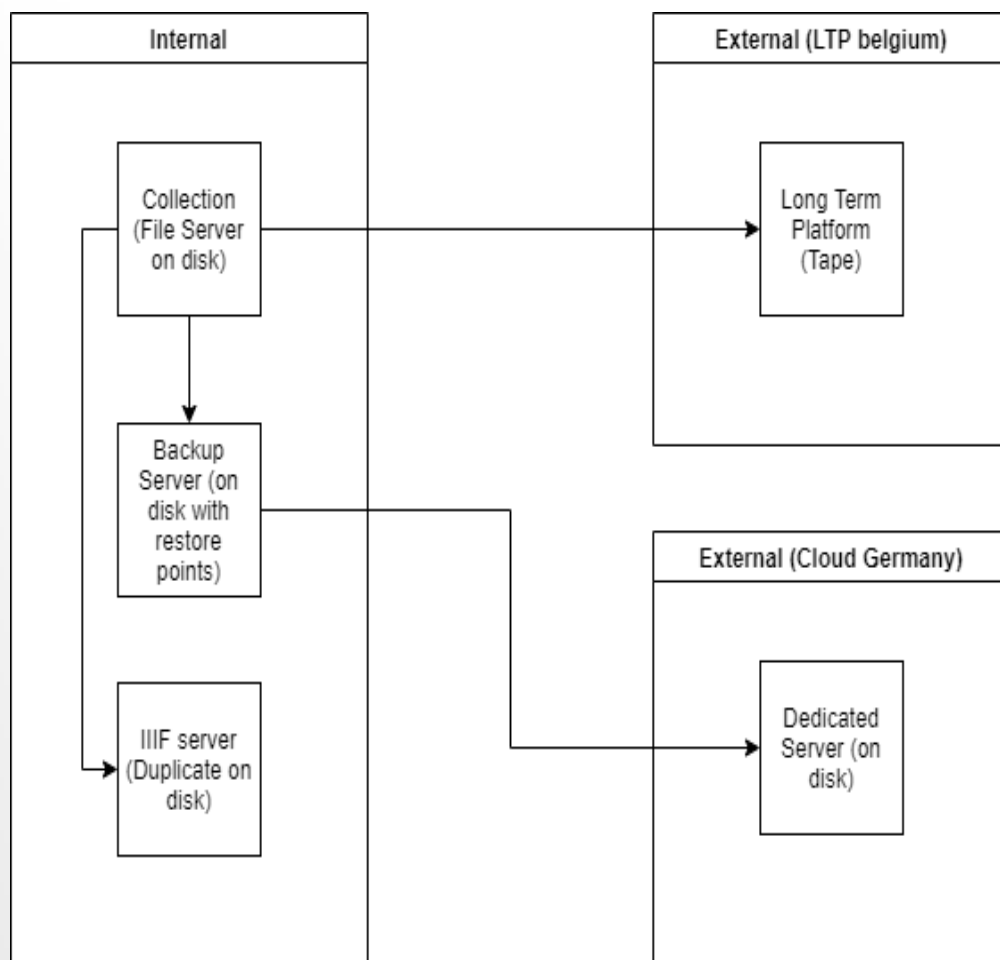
Internal

Collection (File Server on disk)

Backup Server (on disk with restore points)

IIIF server (Duplicate on disk)

External (LTP belgium)

Long Term Platform (Tape)

External (Cloud Germany)

Dedicated Server (on disk)